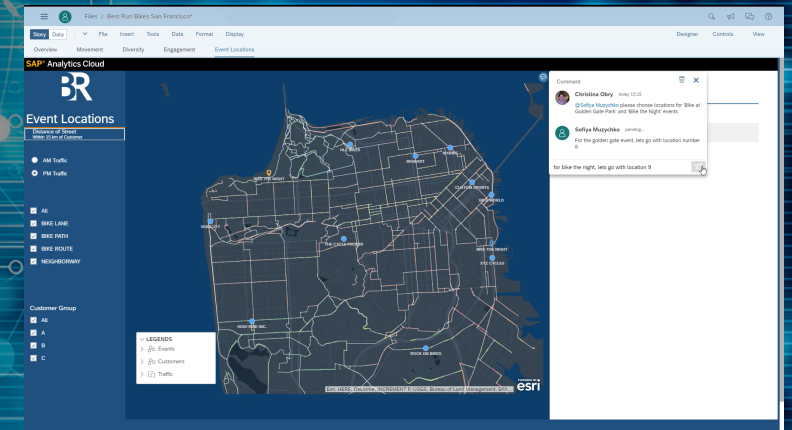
Files / Best Run Bikes San Francisco*

Story Data File Insert Tools Data Format Display Designer Controls View

Overview Movement Diversity Engagement Event Locations

SAP® Analytics Cloud

BR

Event Locations

Distance of Street
Within 15 km of Customer

AM Traffic
PM Traffic

All
BIKE LANE
BIKE PATH
BIKE ROUTE
NEIGHBORWAY

Customer Group
All
A
B
C

LEGENDS
Events
Customers
Traffic

BIKE THE NIGHT
FAT BIKES
BIKEMART
WHEELS
CUSTOM SPORTS
VELO CITY
SPOKEWORLD
THE CYCLE PROCESS
BIKE THE NIGHT
XYZ CYCLES
HIGH RISE INC.
ROCK ON BIKES

Esri, HERE, DeLorme, INCREMENT P, USGS, Bureau of Land Management, EPA...

esri

Comment

Christina Obry today 15:10
@Sofiya Muzychko please choose locations for 'Bike at Golden Gate Park' and 'Bike the Night' events

Sofiya Muzychko pending...
For the golden gate event, lets go with location number 6

for bike the night, lets go with location 9